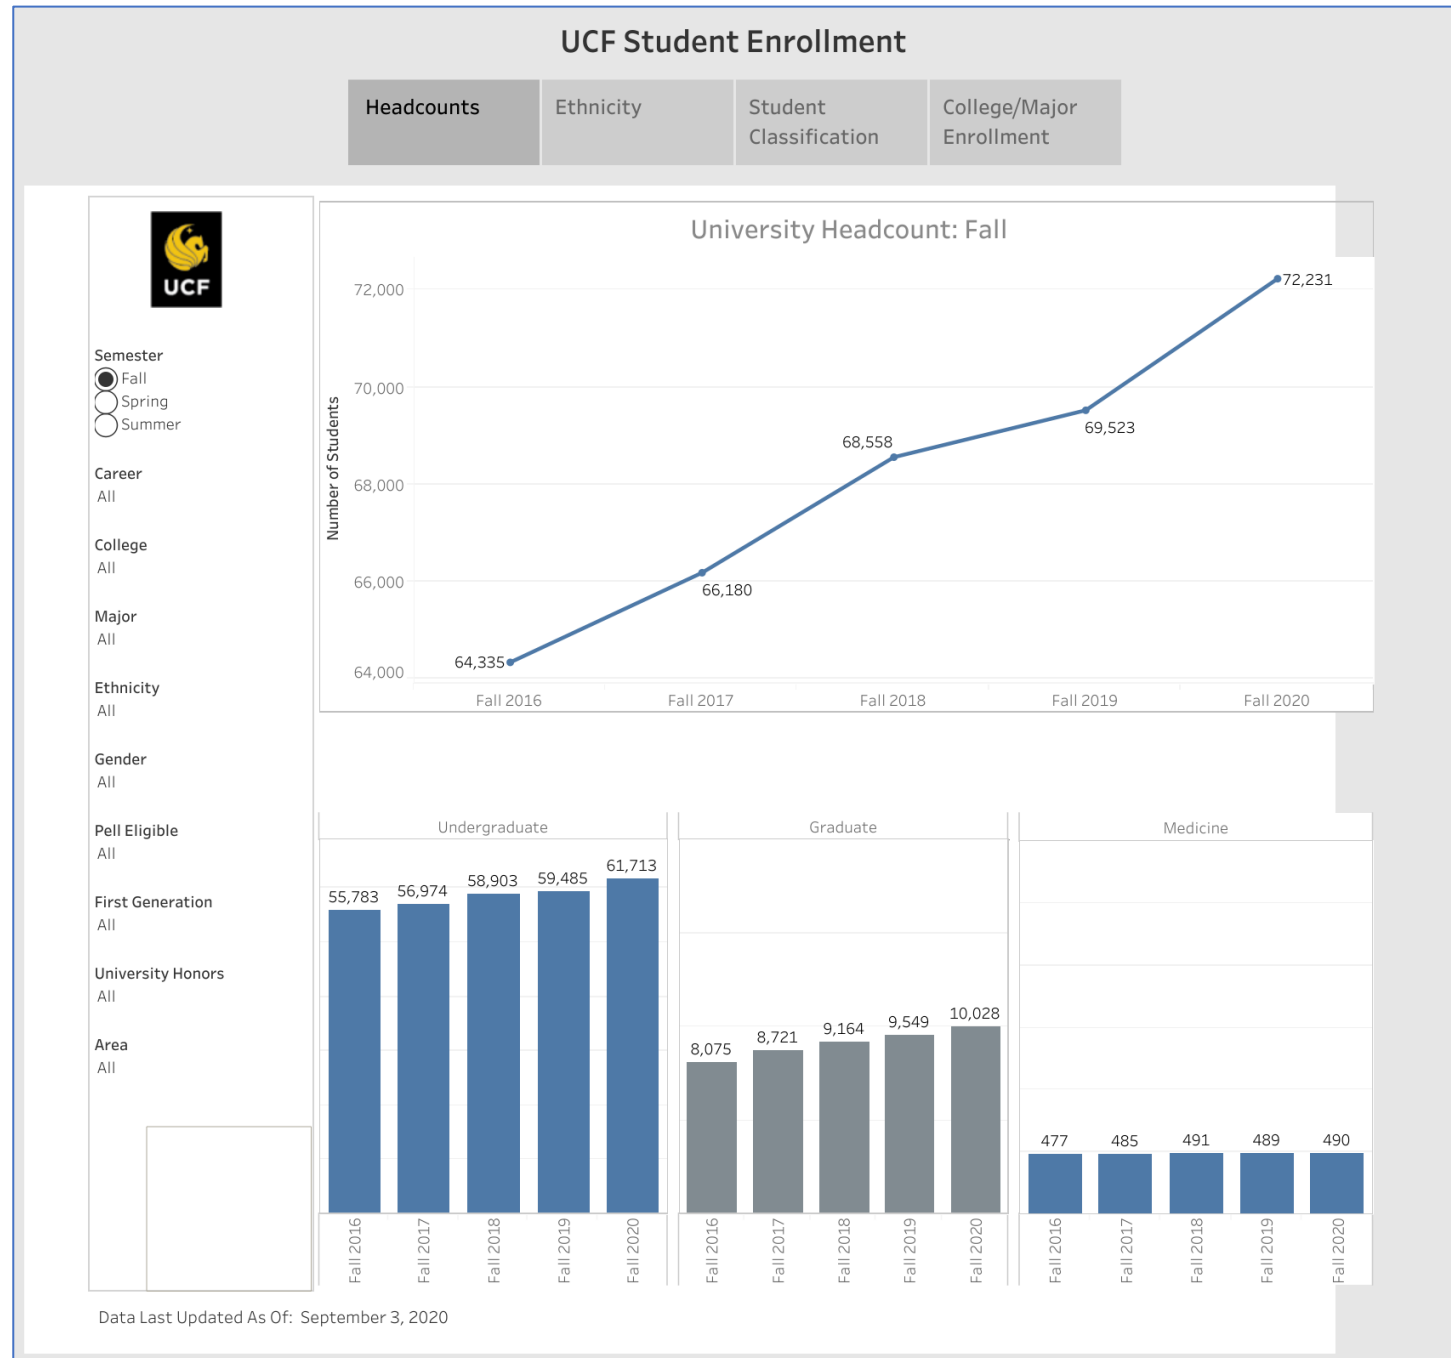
UCF Student Enrollment

Headcounts
Ethnicity
Student Classification
College/Major Enrollment

UCF

Semester
Fall
Spring
Summer

Career
All

College
All

Major
All

Ethnicity
All

Gender
All

Pell Eligible
All

First Generation
All

University Honors
All

Area
All

University Headcount: Fall

Number of Students

72,000
70,000
68,000
66,000
64,000

64,335
66,180
68,558
69,523
72,231

Fall 2016
Fall 2017
Fall 2018
Fall 2019
Fall 2020

Undergraduate
55,783
56,974
58,903
59,485
61,713
Fall 2016
Fall 2017
Fall 2018
Fall 2019
Fall 2020

Graduate
8,075
8,721
9,164
9,549
10,028
Fall 2016
Fall 2017
Fall 2018
Fall 2019
Fall 2020

Medicine
477
485
491
489
490
Fall 2016
Fall 2017
Fall 2018
Fall 2019
Fall 2020

Data Last Updated As Of: September 3, 2020